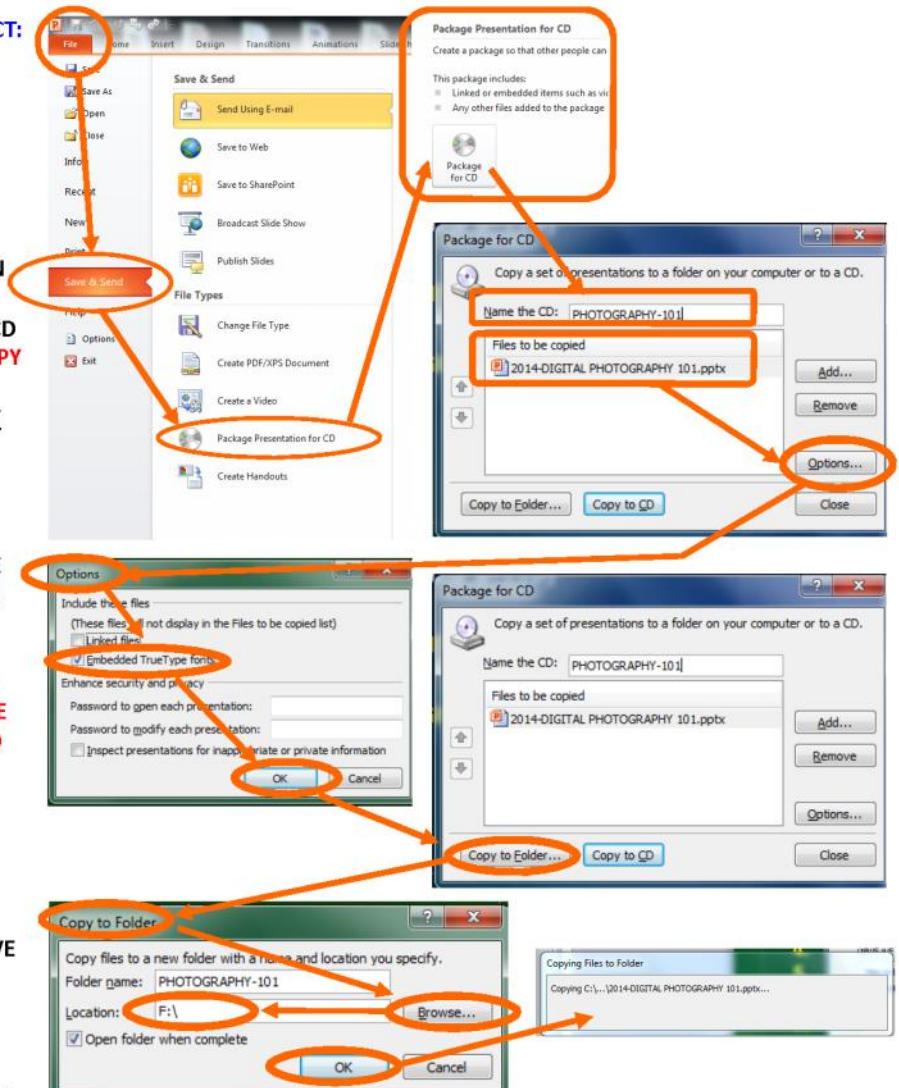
CT:

N

D
PY

E
D

E

File Home Insert Design Transitions Animations Slide

Save
Save As
Open
Close
Info
Recent
New
Print
Save & Send
Help
Options
Exit

Save & Send

Send Using E-mail

Save to Web

Save to SharePoint

Broadcast Slide Show

Publish Slides

File Types

Change File Type

Create PDF/XPS Document

Create a Video

Package Presentation for CD

Create Handouts

Package Presentation for CD

Create a package so that other people can

This package includes:
Linked or embedded items such as vi
Any other files added to the package

Package for CD

Package for CD

Copy a set of presentations to a folder on your computer or to a CD.

Name the CD: PHOTOGRAPHY-101

Files to be copied

2014-DIGITAL PHOTOGRAPHY 101.pptx

Add...

Remove

Options...

Copy to Folder... Copy to CD Close

Options

Include these files

(These files will not display in the Files to be copied list)

Linked files

Embedded TrueType fonts

Enhance security and privacy

Password to open each presentation:

Password to modify each presentation:

Inspect presentations for inappropriate or private information

OK Cancel

Package for CD

Copy a set of presentations to a folder on your computer or to a CD.

Name the CD: PHOTOGRAPHY-101

Files to be copied

2014-DIGITAL PHOTOGRAPHY 101.pptx

Add...

Remove

Options...

Copy to Folder... Copy to CD Close

Copy to Folder

Copy files to a new folder with a name and location you specify.

Folder name: PHOTOGRAPHY-101

Location: F:\

Browse...

Open folder when complete

OK Cancel

Copying Files to Folder

Copying C:\...\2014-DIGITAL PHOTOGRAPHY 101.pptx...